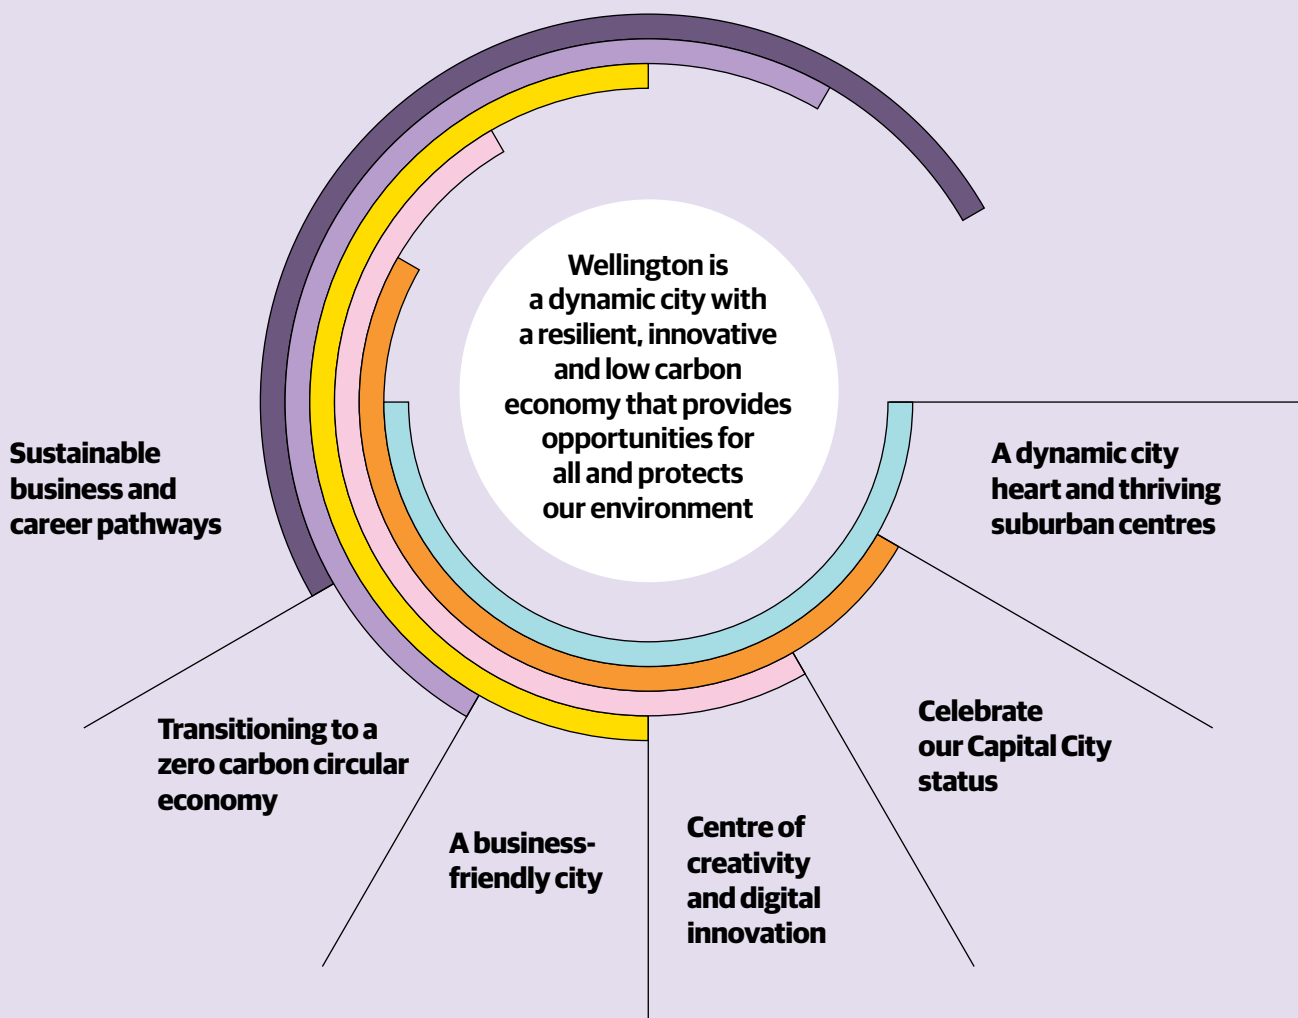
Wellington is a dynamic city with a resilient, innovative and low carbon economy that provides opportunities for all and protects our environment

Sustainable business and career pathways

A dynamic city heart and thriving suburban centres

Transitioning to a zero carbon circular economy

Celebrate our Capital City status

A business-friendly city

Centre of creativity and digital innovation